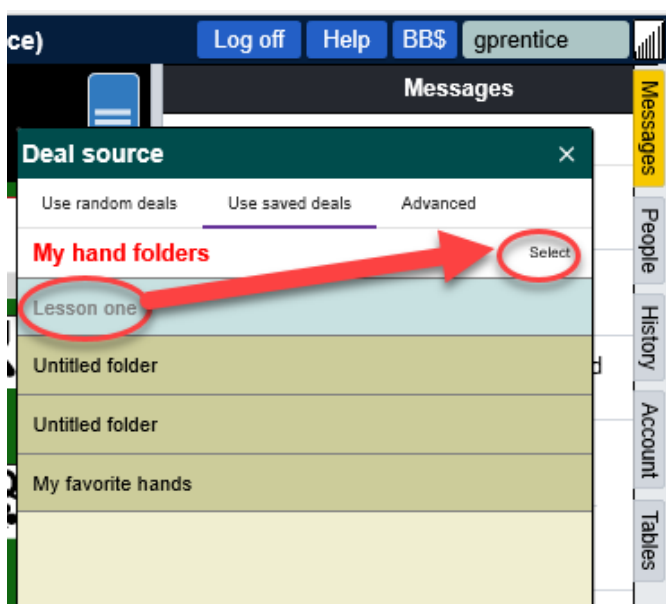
ce)
Log off
Help
BB$
gprentice
Messages
Deal source
×
Use random deals
Use saved deals
Advanced
My hand folders
Select
Lesson one
Untitled folder
Untitled folder
My favorite hands
Messages
People
History
Account
Tables